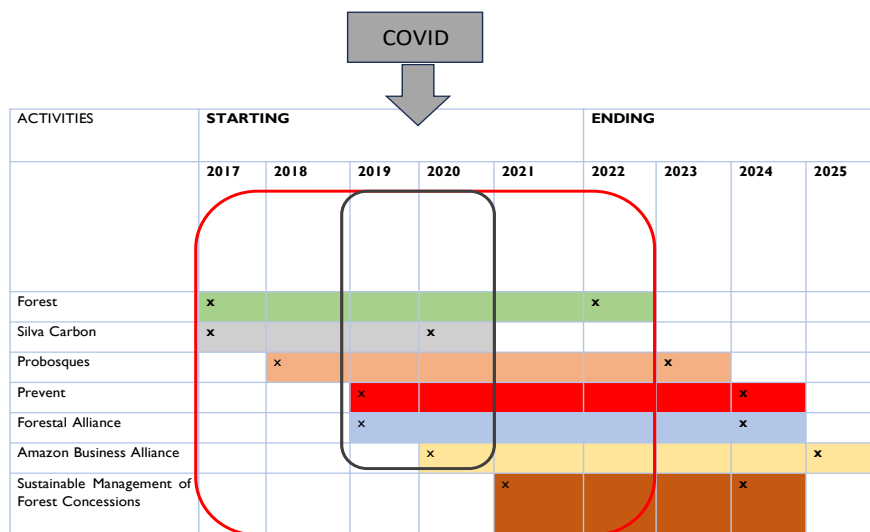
COVID

| ACTIVITIES | STARTING | | | | | ENDING | | | |
|---|---|---|---|---|---|---|---|---|---|
| | 2017 | 2018 | 2019 | 2020 | 2021 | 2022 | 2023 | 2024 | 2025 |
| Forest | x | | | | | x | | | |
| Silva Carbon | x | | | x | | | | | |
| Probosques | | x | | | | | x | | |
| Prevent | | | x | | | | | x | |
| Forestal Alliance | | | x | | | | | x | |
| Amazon Business Alliance | | | | x | | | | | x |
| Sustainable Management of Forest Concessions | | | | | x | | | x | |